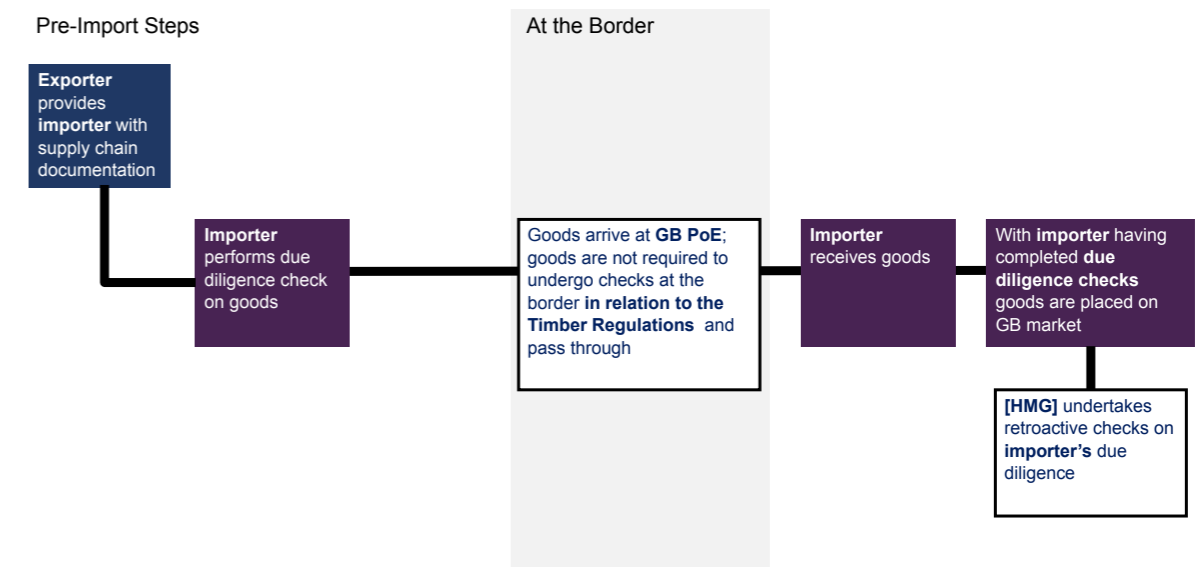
Pre-Import Steps

At the Border

Exporter provides importer with supply chain documentation

Importer performs due diligence check on goods

Goods arrive at GB PoE; goods are not required to undergo checks at the border in relation to the Timber Regulations and pass through

Importer receives goods

With importer having completed due diligence checks goods are placed on GB market

[HMG] undertakes retroactive checks on importer's due diligence